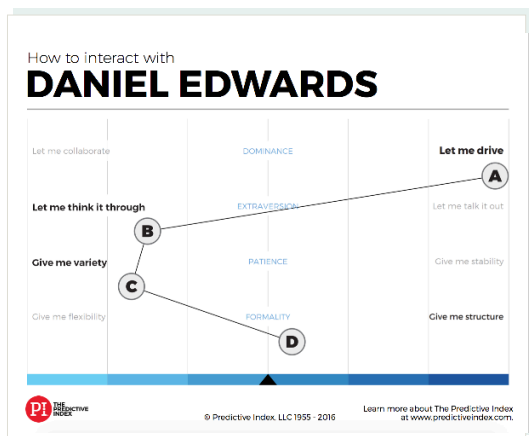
How to Interact with
DANIEL EDWARDS

Let me collaborate
DOMINANCE
Let me drive

Let me think it through
EXTRAVERSION
Let me talk it out

Give me variety
PATIENCE
Give me stability

Give me flexibility
FORMALITY
Give me structure

A
B
C
D

PI THE PREDICTIVE INDEX
© Predictive Index, LLC 1955 - 2016
Learn more about The Predictive Index at www.predictiveindex.com